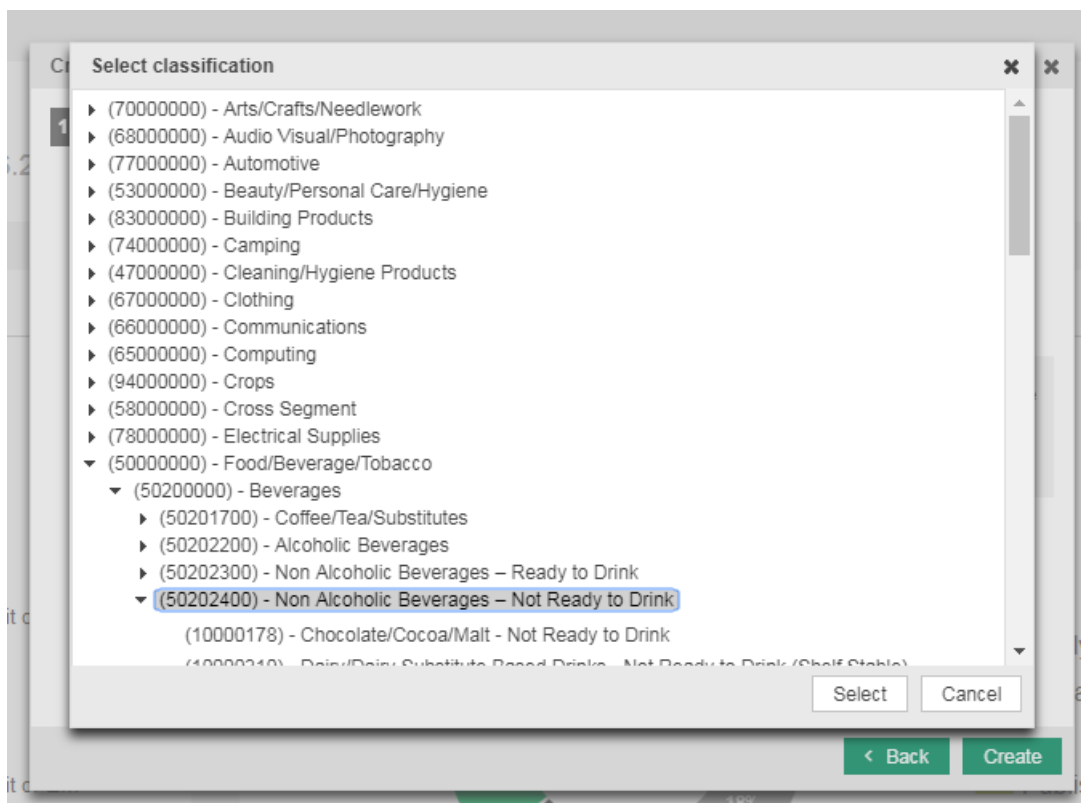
Select classification

(70000000) - Arts/Crafts/Needlework
(68000000) - Audio Visual/Photography
(77000000) - Automotive
(53000000) - Beauty/Personal Care/Hygiene
(83000000) - Building Products
(74000000) - Camping
(47000000) - Cleaning/Hygiene Products
(67000000) - Clothing
(66000000) - Communications
(65000000) - Computing
(94000000) - Crops
(58000000) - Cross Segment
(78000000) - Electrical Supplies
(50000000) - Food/Beverage/Tobacco
(50200000) - Beverages
(50201700) - Coffee/Tea/Substitutes
(50202200) - Alcoholic Beverages
(50202300) - Non Alcoholic Beverages – Ready to Drink
(50202400) - Non Alcoholic Beverages – Not Ready to Drink
(10000178) - Chocolate/Cocoa/Malt - Not Ready to Drink
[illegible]

Select Cancel

< Back Create